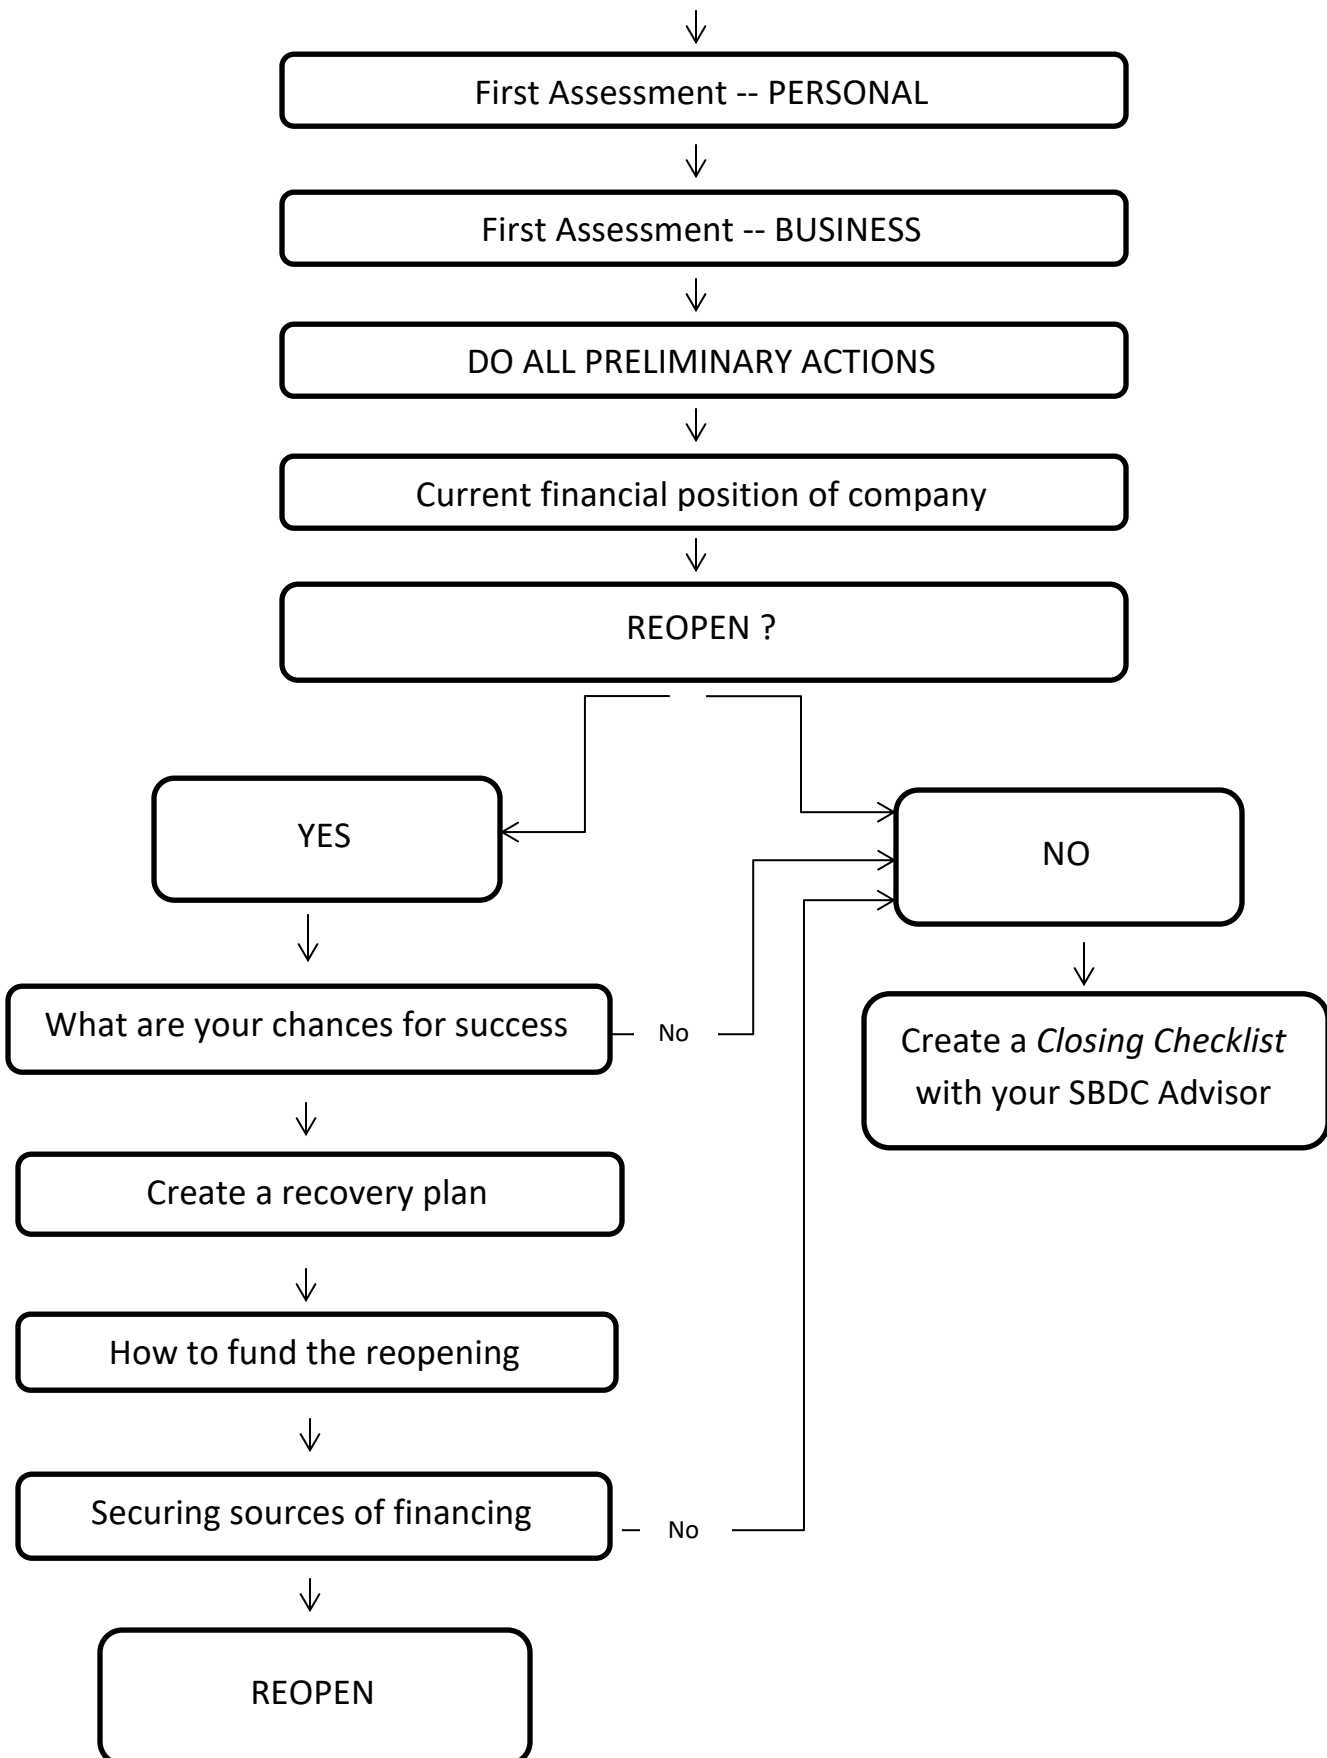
First Assessment -- PERSONAL

First Assessment -- BUSINESS

DO ALL PRELIMINARY ACTIONS

Current financial position of company

REOPEN ?

YES

NO

What are your chances for success

No

Create a *Closing Checklist* with your SBDC Advisor

Create a recovery plan

How to fund the reopening

Securing sources of financing

No

REOPEN